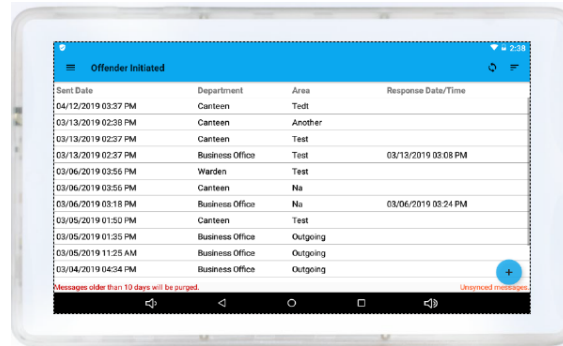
2:38

Offender Initiated

| Sent Date | Department | Area | Response Date/Time |
|---|---|---|---|
| 04/12/2019 03:37 PM | Canteen | Tedt | |
| 03/13/2019 02:38 PM | Canteen | Another | |
| 03/13/2019 02:37 PM | Canteen | Test | |
| 03/13/2019 02:37 PM | Business Office | Test | 03/13/2019 03:08 PM |
| 03/06/2019 03:56 PM | Warden | Test | |
| 03/06/2019 03:56 PM | Canteen | Na | |
| 03/06/2019 03:18 PM | Business Office | Na | 03/06/2019 03:24 PM |
| 03/05/2019 01:50 PM | Canteen | Test | |
| 03/05/2019 01:35 PM | Business Office | Outgoing | |
| 03/05/2019 11:25 AM | Business Office | Outgoing | |
| 03/04/2019 04:34 PM | Business Office | Outgoing | |

Messages older than 10 days will be purged.

+

Unsynced messages